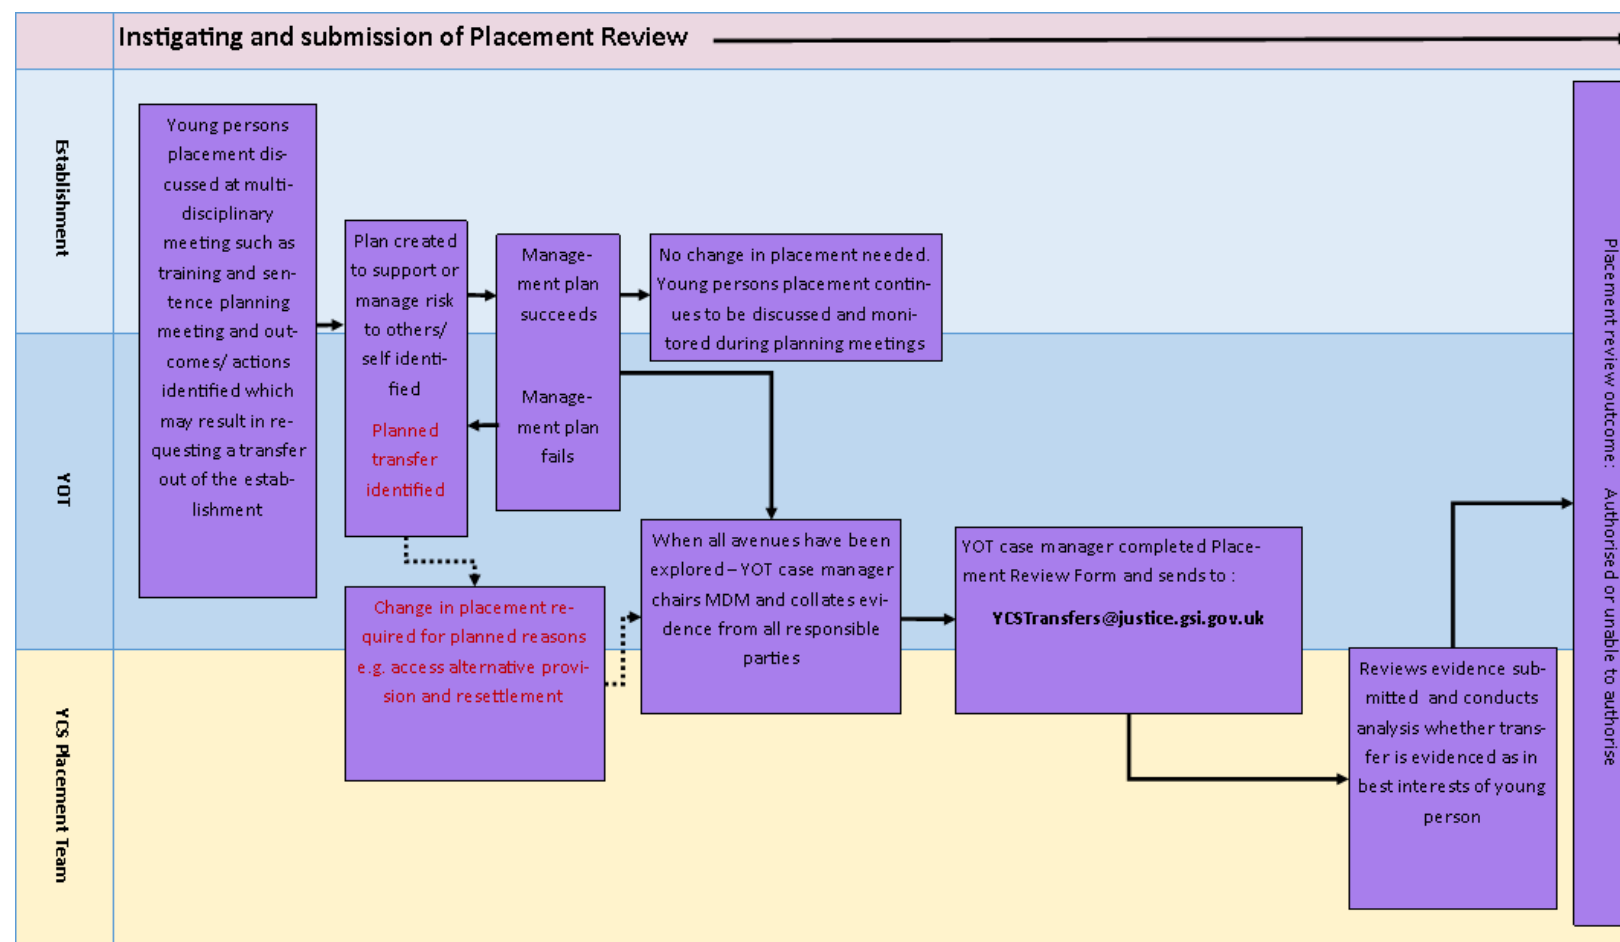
Instigating and submission of Placement Review

Establishment

YOT

YCS Placement Team

Young persons placement discussed at multidisciplinary meeting such as training and sentence planning meeting and outcomes/ actions identified which may result in requesting a transfer out of the establishment

Plan created to support or manage risk to others/ self identified

Planned transfer identified

Management plan succeeds

Management plan fails

No change in placement needed. Young persons placement continues to be discussed and monitored during planning meetings

Change in placement required for planned reasons e.g. access alternative provision and resettlement

When all avenues have been explored – YOT case manager chairs MDM and collates evidence from all responsible parties

YOT case manager completed Placement Review Form and sends to :

YCSTransfers@justice.gsi.gov.uk

Reviews evidence submitted and conducts analysis whether transfer is evidenced as in best interests of young person

Placement review outcome: Authorised or unable to authorise